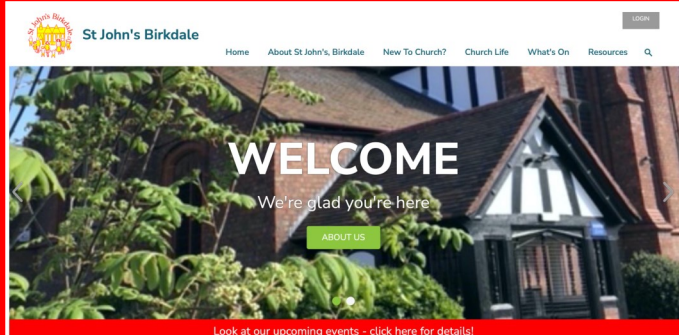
St John's Birkdale

St John's Birkdale

LOGIN

Home About St John's, Birkdale New To Church? Church Life What's On Resources

WELCOME

We're glad you're here

ABOUT US

Look at our upcoming events - click here for details!